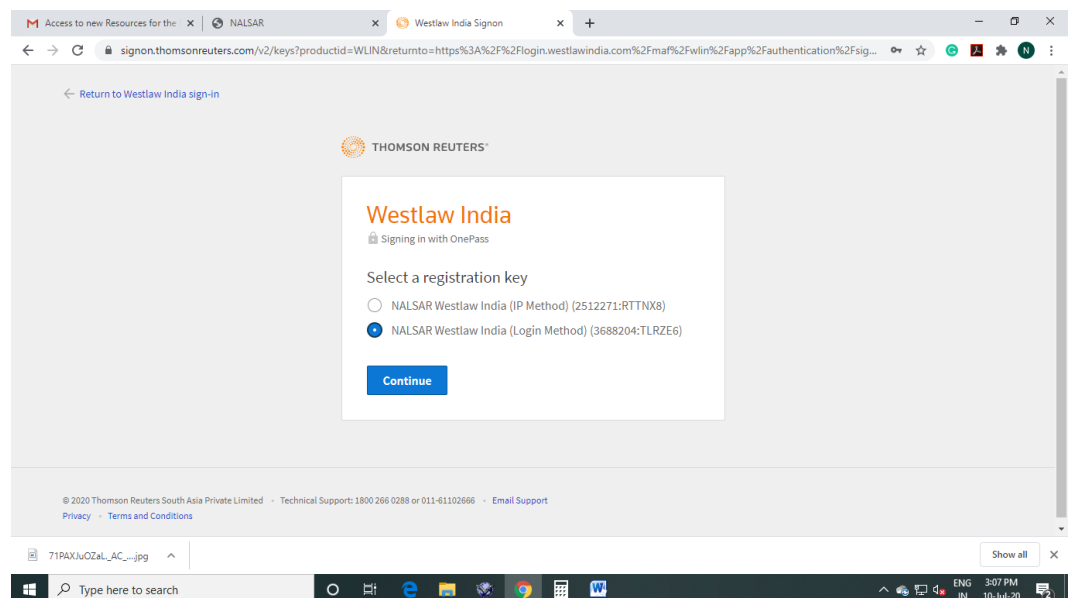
Access to new Resources for the ×
NALSAR ×
Westlaw India Signon ×
+

signon.thomsonreuters.com/v2/keys?productid=WLIN&returnto=https%3A%2F%2Flogin.westlawindia.com%2Fmaf%2Fwlin%2Fapp%2Fauthentication%2Fsig...

N

← Return to Westlaw India sign-in

THOMSON REUTERS®

Westlaw India
Signing in with OnePass

Select a registration key

NALSAR Westlaw India (IP Method) (2512271:RTTNX8)

NALSAR Westlaw India (Login Method) (3688204:TLRZE6)

Continue

© 2020 Thomson Reuters South Asia Private Limited • Technical Support: 1800 266 0288 or 011-61102666 • Email Support
Privacy • Terms and Conditions

71PAXJuOZaL._AC_....jpg ^

Show all ×

Type here to search

ENG IN 3:07 PM 10-Jul-20